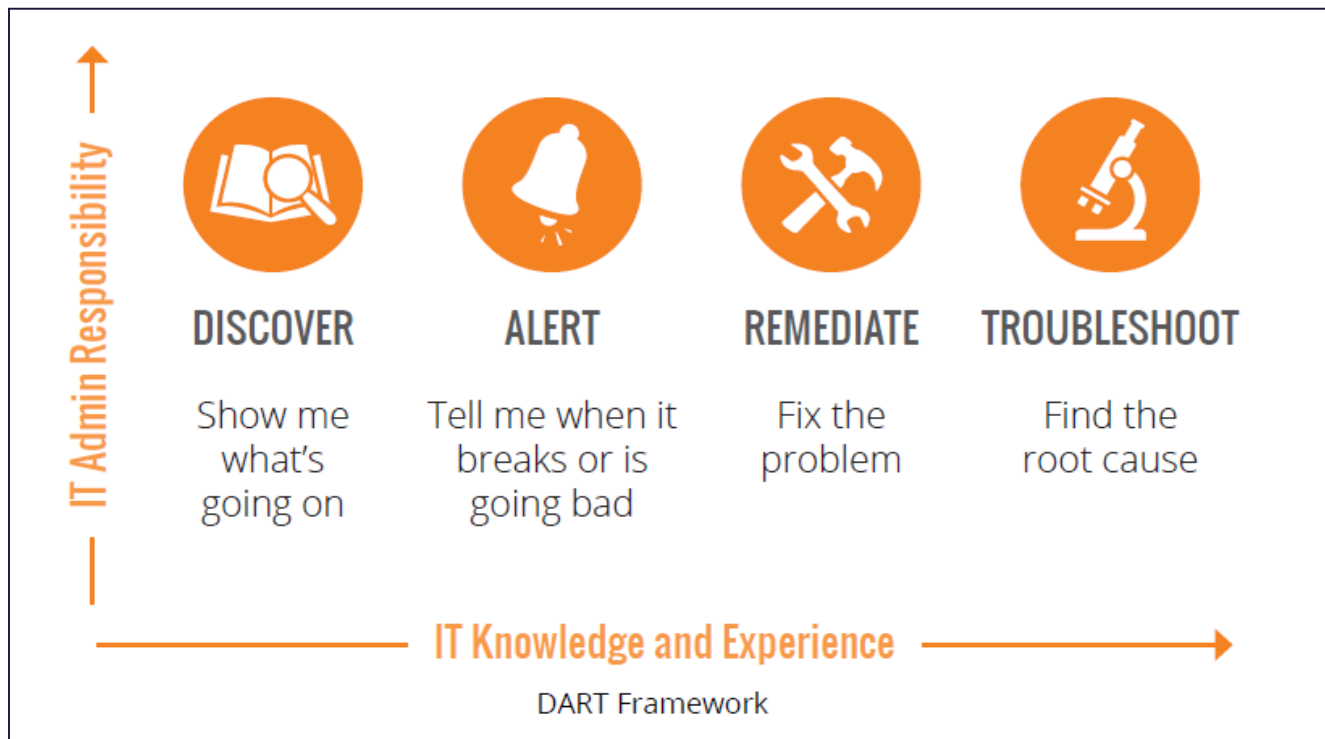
IT Admin Responsibility

DISCOVER

Show me what's going on

ALERT

Tell me when it breaks or is going bad

REMEDIATE

Fix the problem

TROUBLESHOOT

Find the root cause

IT Knowledge and Experience

DART Framework